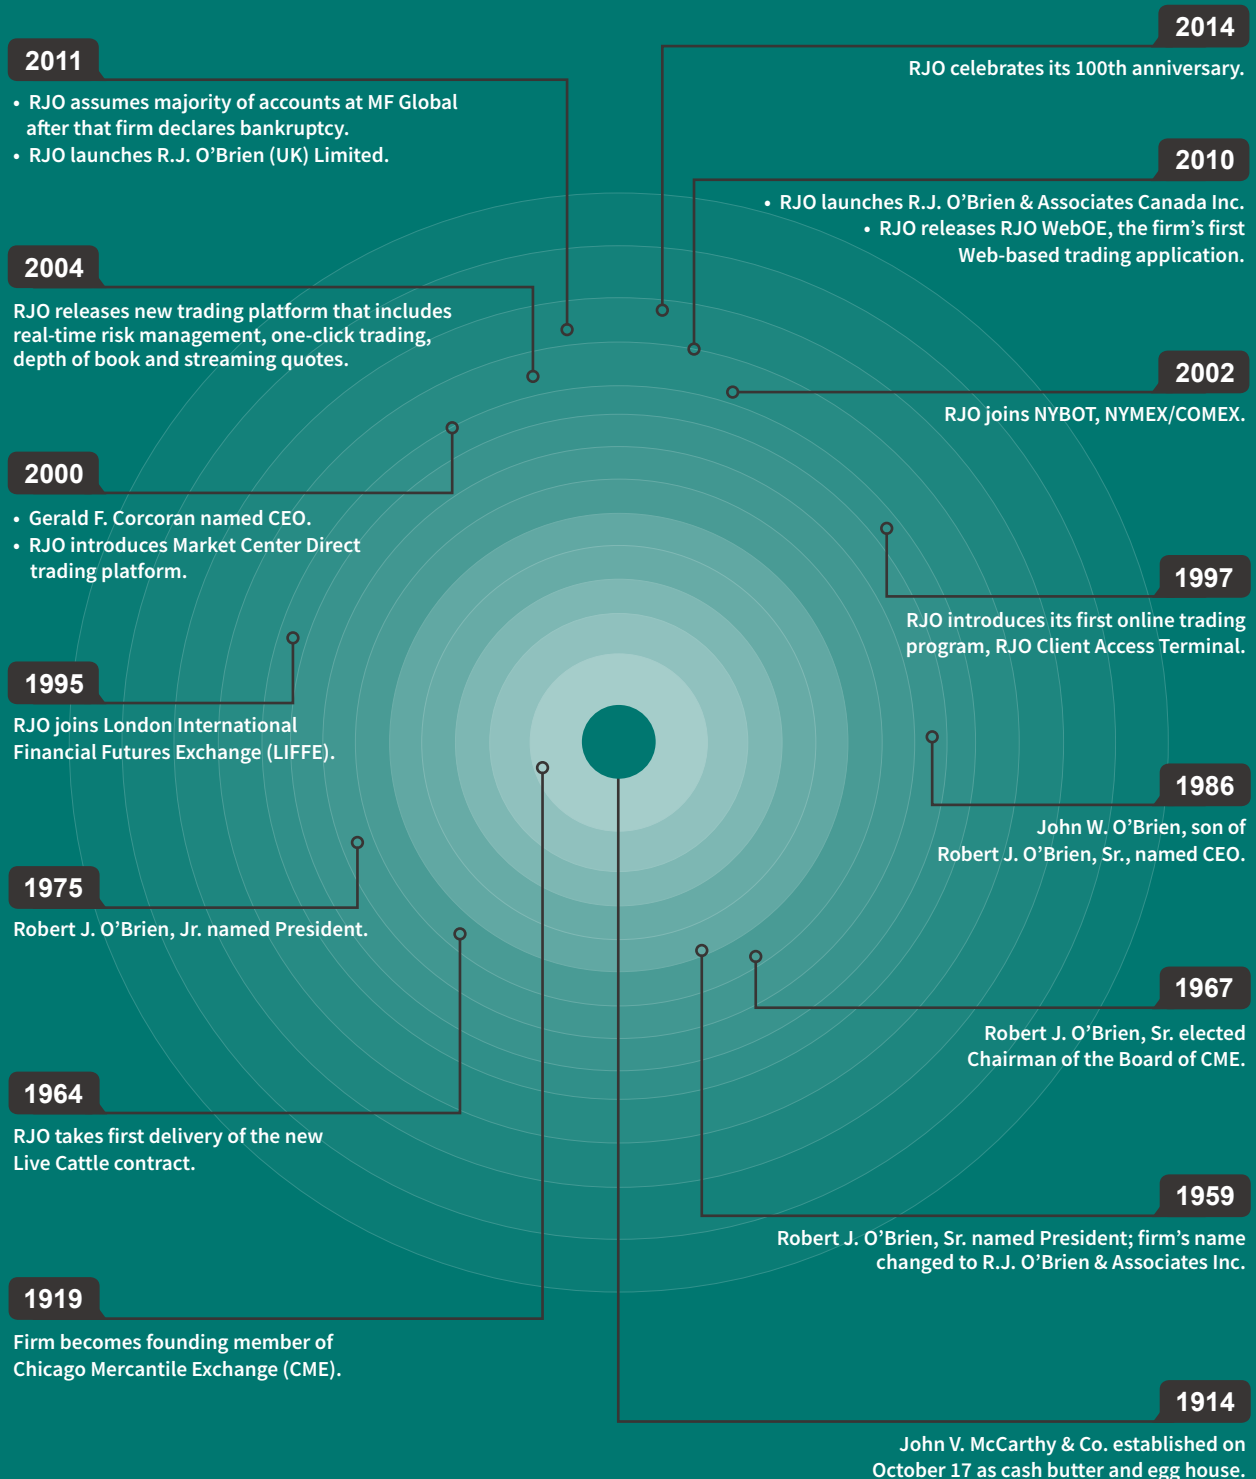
2011

• RJO assumes majority of accounts at MF Global after that firm declares bankruptcy.
• RJO launches R.J. O'Brien (UK) Limited.

2014

RJO celebrates its 100th anniversary.

2010

• RJO launches R.J. O'Brien & Associates Canada Inc.
• RJO releases RJO WebOE, the firm's first Web-based trading application.

2004

RJO releases new trading platform that includes real-time risk management, one-click trading, depth of book and streaming quotes.

2002

RJO joins NYBOT, NYMEX/COMEX.

2000

• Gerald F. Corcoran named CEO.
• RJO introduces Market Center Direct trading platform.

1997

RJO introduces its first online trading program, RJO Client Access Terminal.

1995

RJO joins London International Financial Futures Exchange (LIFFE).

1986

John W. O'Brien, son of Robert J. O'Brien, Sr., named CEO.

1975

Robert J. O'Brien, Jr. named President.

1967

Robert J. O'Brien, Sr. elected Chairman of the Board of CME.

1964

RJO takes first delivery of the new Live Cattle contract.

1959

Robert J. O'Brien, Sr. named President; firm's name changed to R.J. O'Brien & Associates Inc.

1919

Firm becomes founding member of Chicago Mercantile Exchange (CME).

1914

John V. McCarthy & Co. established on October 17 as cash butter and egg house.